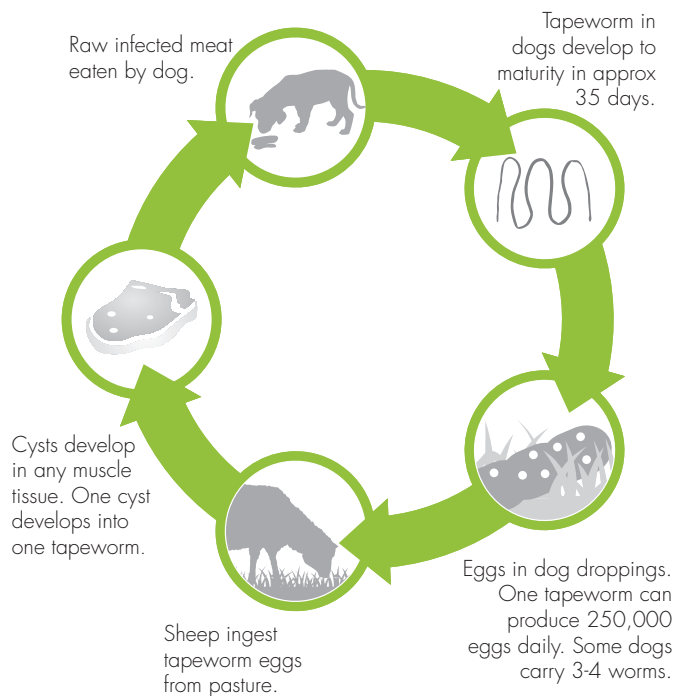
Raw infected meat eaten by dog.

Tapeworm in dogs develop to maturity in approx 35 days.

Eggs in dog droppings. One tapeworm can produce 250,000 eggs daily. Some dogs carry 3-4 worms.

Sheep ingest tapeworm eggs from pasture.

Cysts develop in any muscle tissue. One cyst develops into one tapeworm.